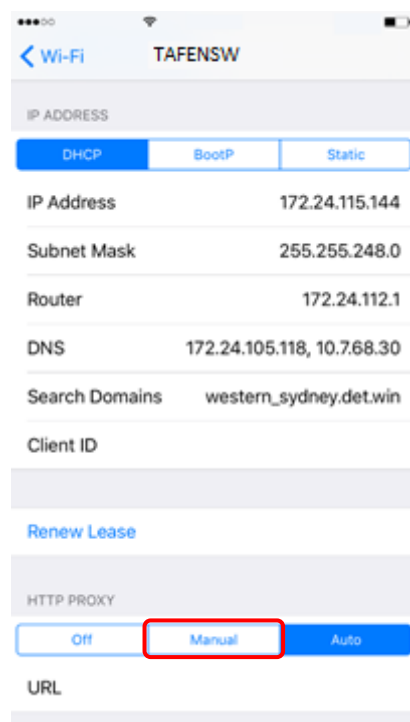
Wi-Fi TAFENSW

IP ADDRESS

DHCP | BootP | Static

IP Address 172.24.115.144

Subnet Mask 255.255.248.0

Router 172.24.112.1

DNS 172.24.105.118, 10.7.68.30

Search Domains western_sydney.det.win

Client ID

Renew Lease

HTTP PROXY

Off | Manual | Auto

URL